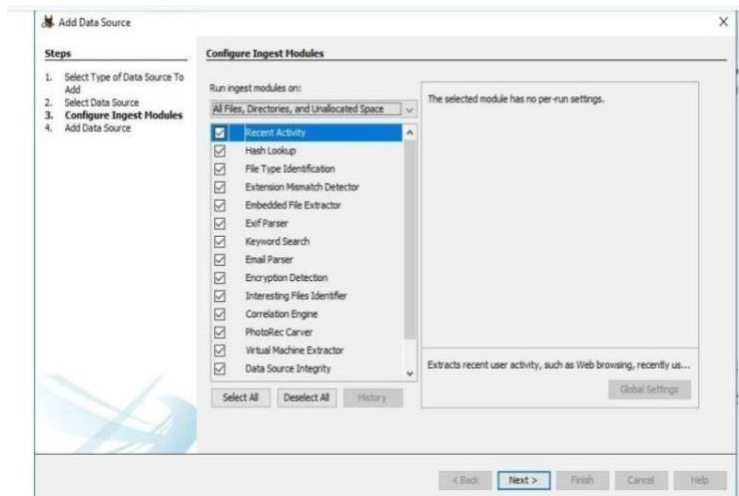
Add Data Source

×

Steps

1. Select Type of Data Source To Add
2. Select Data Source
3. Configure Ingest Modules
4. Add Data Source

Configure Ingest Modules

Run ingest modules on:

All Files, Directories, and Unallocated Space

Recent Activity
Hash Lookup
File Type Identification
Extension Mismatch Detector
Embedded File Extractor
Exif Parser
Keyword Search
Email Parser
Encryption Detection
Interesting Files Identifier
Correlation Engine
PhotoRec Carver
Virtual Machine Extractor
Data Source Integrity

Select All | Deselect All | History

The selected module has no per-run settings.

Extracts recent user activity, such as Web browsing, recently us...

Global Settings

< Back | Next > | Finish | Cancel | Help